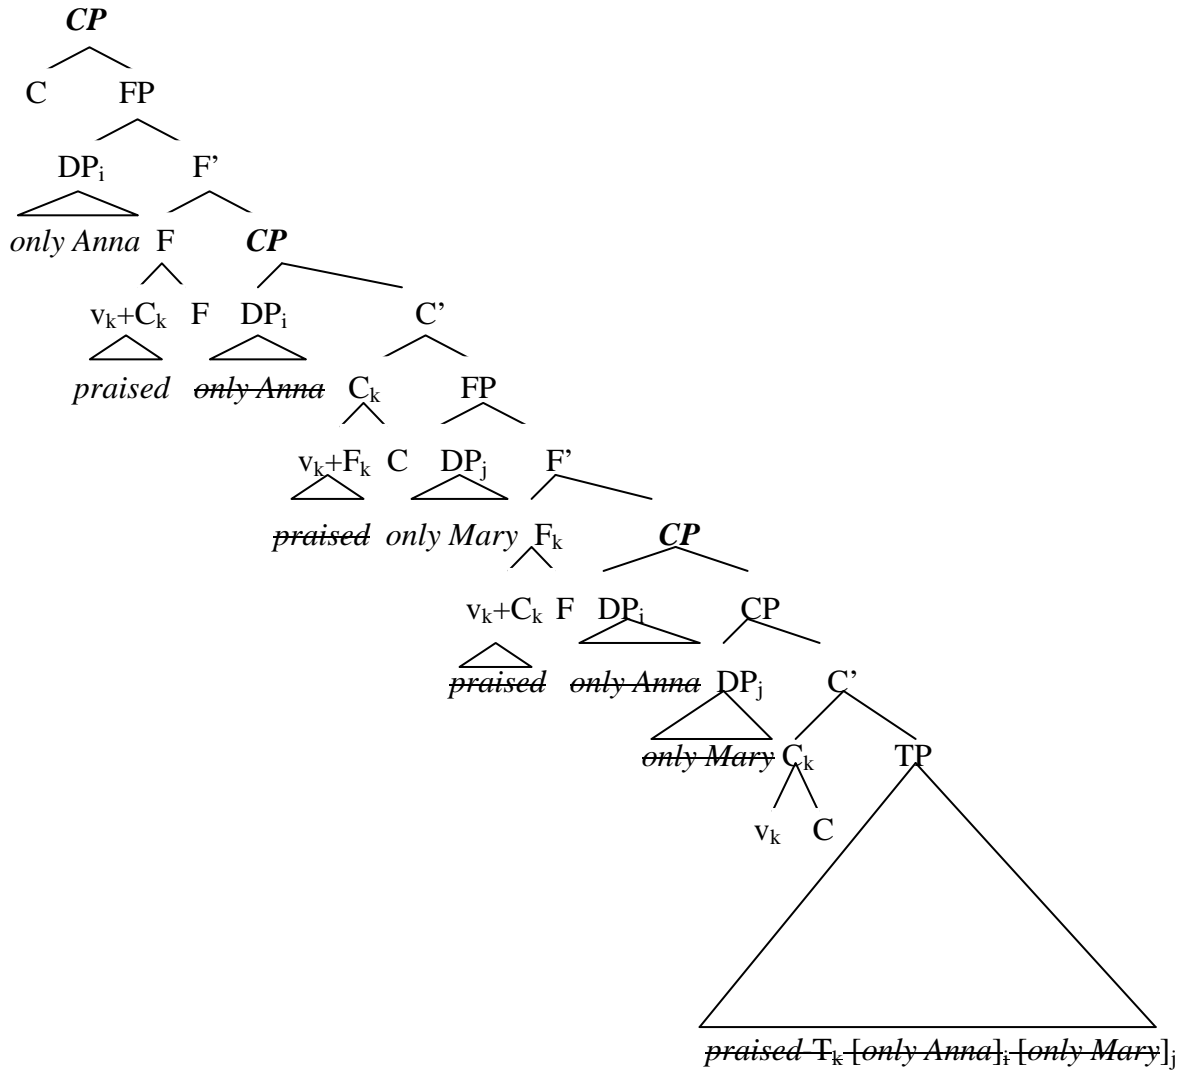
CP

C FP

$DP_i$ F'

only Anna F CP

$v_k+C_k$ F $DP_i$ C'

praised only Anna $C_k$ FP

$v_k+F_k$ C $DP_j$ F'

praised only Mary $F_k$ CP

$v_k+C_k$ F $DP_i$ CP

praised only Anna $DP_j$ C'

only Mary $C_k$ TP

$v_k$ C

praised $T_k$ [only Anna]$_i$ [only Mary]$_j$